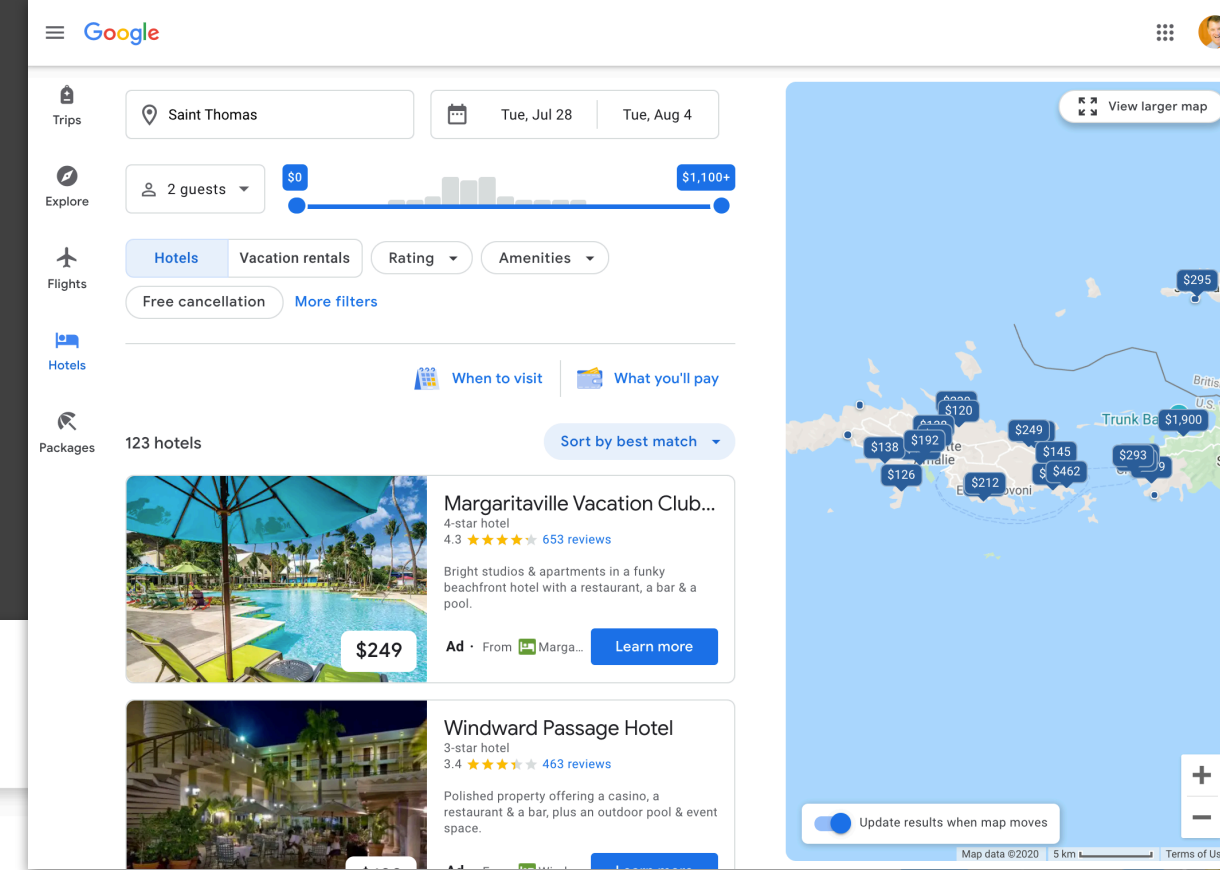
Google

Trips

Explore

Flights

Hotels

Packages

Saint Thomas

Tue, Jul 28

Tue, Aug 4

2 guests

$0

$1,100+

Hotels

Vacation rentals

Rating

Amenities

Free cancellation

More filters

When to visit

What you'll pay

123 hotels

Sort by best match

Margaritaville Vacation Club...
4-star hotel
4.3 653 reviews

Bright studios & apartments in a funky beachfront hotel with a restaurant, a bar & a pool.

$249

Ad · From Marga...

Learn more

Windward Passage Hotel
3-star hotel
3.4 463 reviews

Polished property offering a casino, a restaurant & a bar, plus an outdoor pool & event space.

View larger map

$295

$120

$138

$192

$126

$249

$145

$462

$212

$293

$1,900

Trunk Ba

Britis

U.S.

Update results when map moves

Map data ©2020 5 km Terms of Us